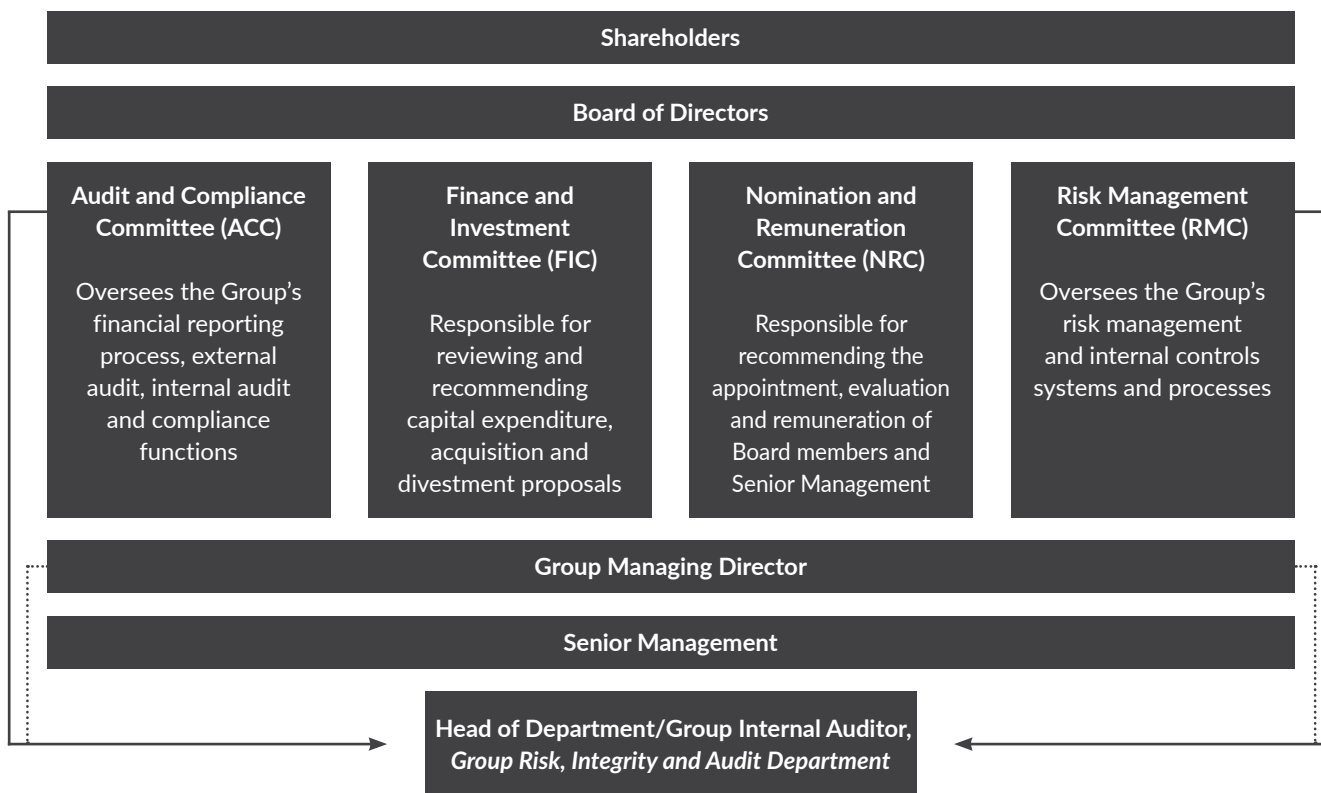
Shareholders

Board of Directors

Audit and Compliance Committee (ACC)

Oversees the Group's financial reporting process, external audit, internal audit and compliance functions

Finance and Investment Committee (FIC)

Responsible for reviewing and recommending capital expenditure, acquisition and divestment proposals

Nomination and Remuneration Committee (NRC)

Responsible for recommending the appointment, evaluation and remuneration of Board members and Senior Management

Risk Management Committee (RMC)

Oversees the Group's risk management and internal controls systems and processes

Group Managing Director

Senior Management

Head of Department/Group Internal Auditor, *Group Risk, Integrity and Audit Department*